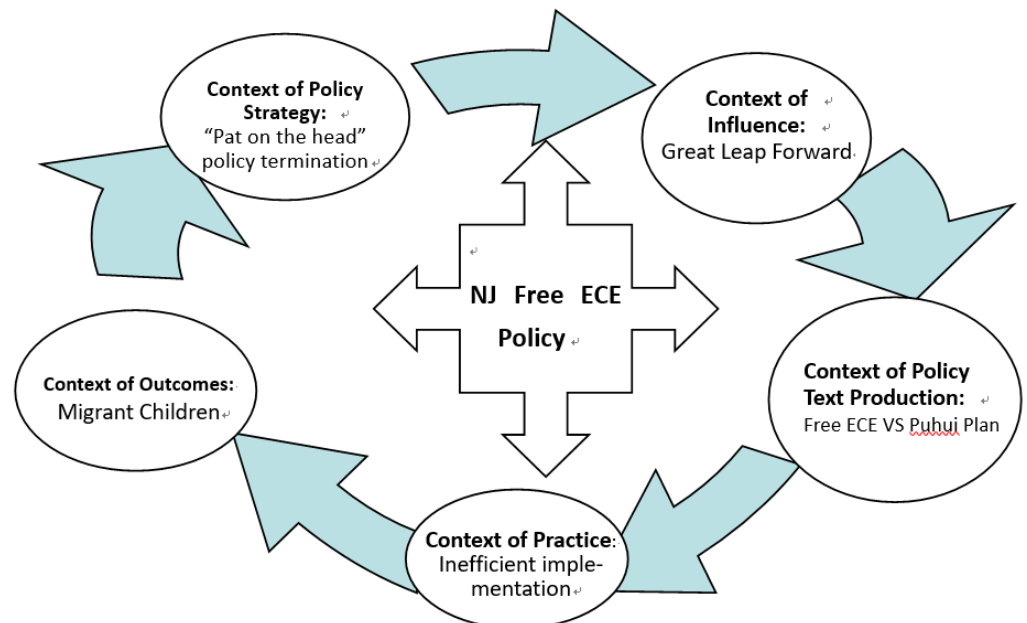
Context of Policy Strategy:
"Pat on the head" policy termination

Context of Influence:
Great Leap Forward

NJ Free ECE Policy

Context of Policy Text Production:
Free ECE VS Puhui Plan

Context of Practice:
Inefficient implementation

Context of Outcomes:
Migrant Children